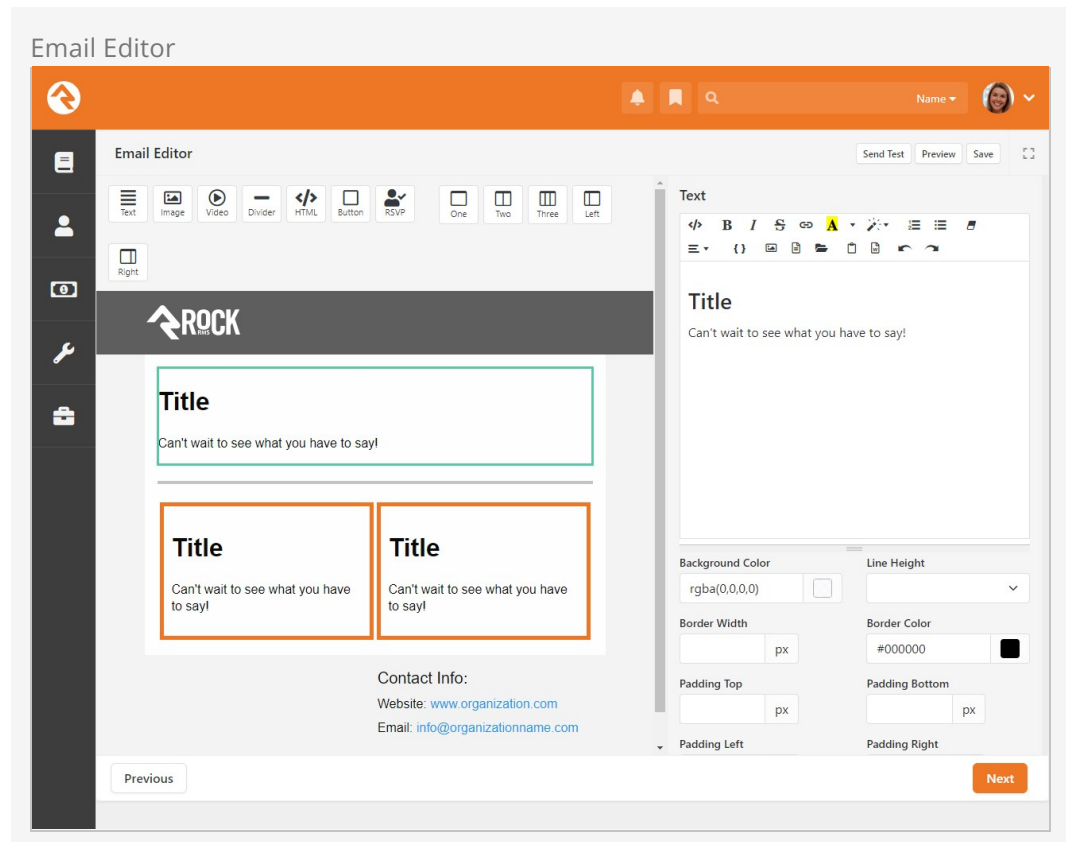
Email Editor

Name

Email Editor

Send Test Preview Save

Text Image Video Divider HTML Button RSVP One Two Three Left Right

ROCK RMS

Title

Can't wait to see what you have to say!

Title

Can't wait to see what you have to say!

Title

Can't wait to see what you have to say!

Contact Info:

Website: www.organization.com

Email: info@organizationname.com

Text

B I A

Title

Can't wait to see what you have to say!

Background Color
rgba(0,0,0,0)

Line Height

Border Width
px

Border Color
#000000

Padding Top
px

Padding Bottom
px

Padding Left

Padding Right

Previous

Next